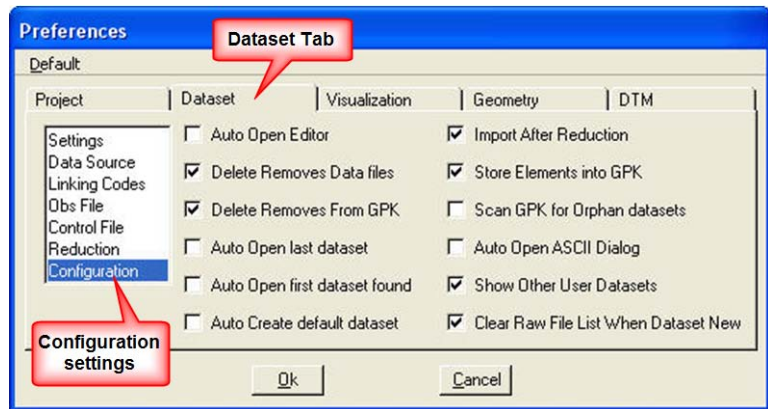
Preferences

Dataset Tab

Default

Project | Dataset | Visualization | Geometry | DTM

Settings
Data Source
Linking Codes
Obs File
Control File
Reduction
Configuration

Auto Open Editor
Delete Removes Data files
Delete Removes From GPK
Auto Open last dataset
Auto Open first dataset found
Auto Create default dataset

Import After Reduction
Store Elements into GPK
Scan GPK for Orphan datasets
Auto Open ASCII Dialog
Show Other User Datasets
Clear Raw File List When Dataset New

Configuration settings

Ok
Cancel